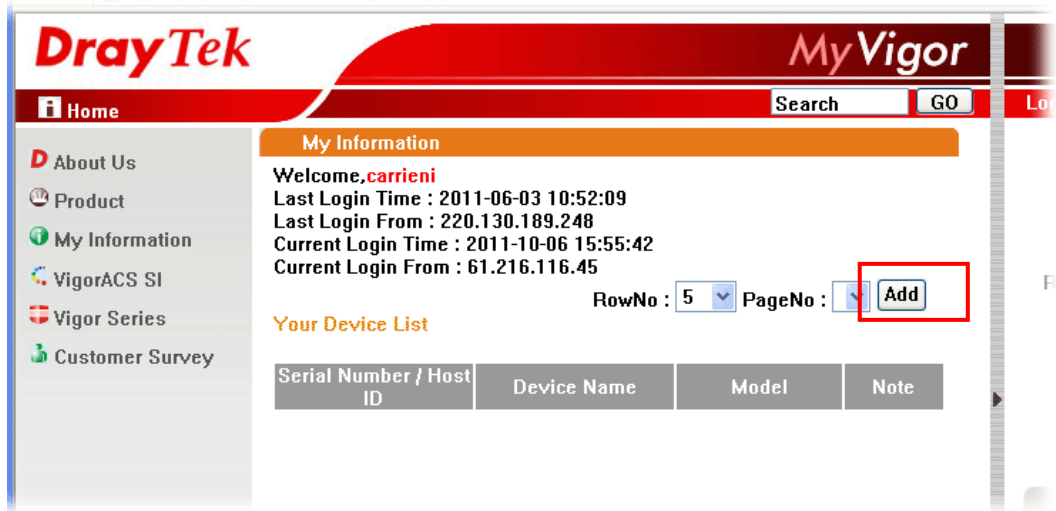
DrayTek

MyVigor

Home

Search GO

Lo

About Us

Product

My Information

VigorACS SI

Vigor Series

Customer Survey

My Information

Welcome,carrieni
Last Login Time : 2011-06-03 10:52:09
Last Login From : 220.130.189.248
Current Login Time : 2011-10-06 15:55:42
Current Login From : 61.216.116.45

RowNo : 5 PageNo : Add

Your Device List

| Serial Number / Host ID | Device Name | Model | Note |
|---|---|---|---|

R